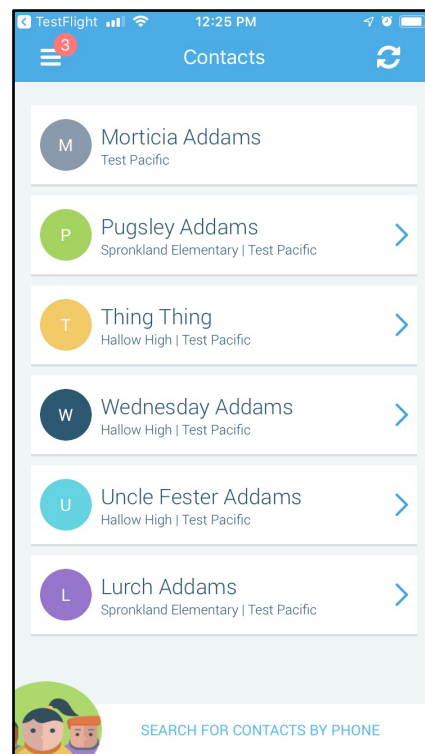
TestFlight 12:25 PM

3

Contacts

M
Morticia Addams
Test Pacific

P
Pugsley Addams
Spronkland Elementary | Test Pacific

T
Thing Thing
Hallow High | Test Pacific

W
Wednesday Addams
Hallow High | Test Pacific

U
Uncle Fester Addams
Hallow High | Test Pacific

L
Lurch Addams
Spronkland Elementary | Test Pacific

SEARCH FOR CONTACTS BY PHONE